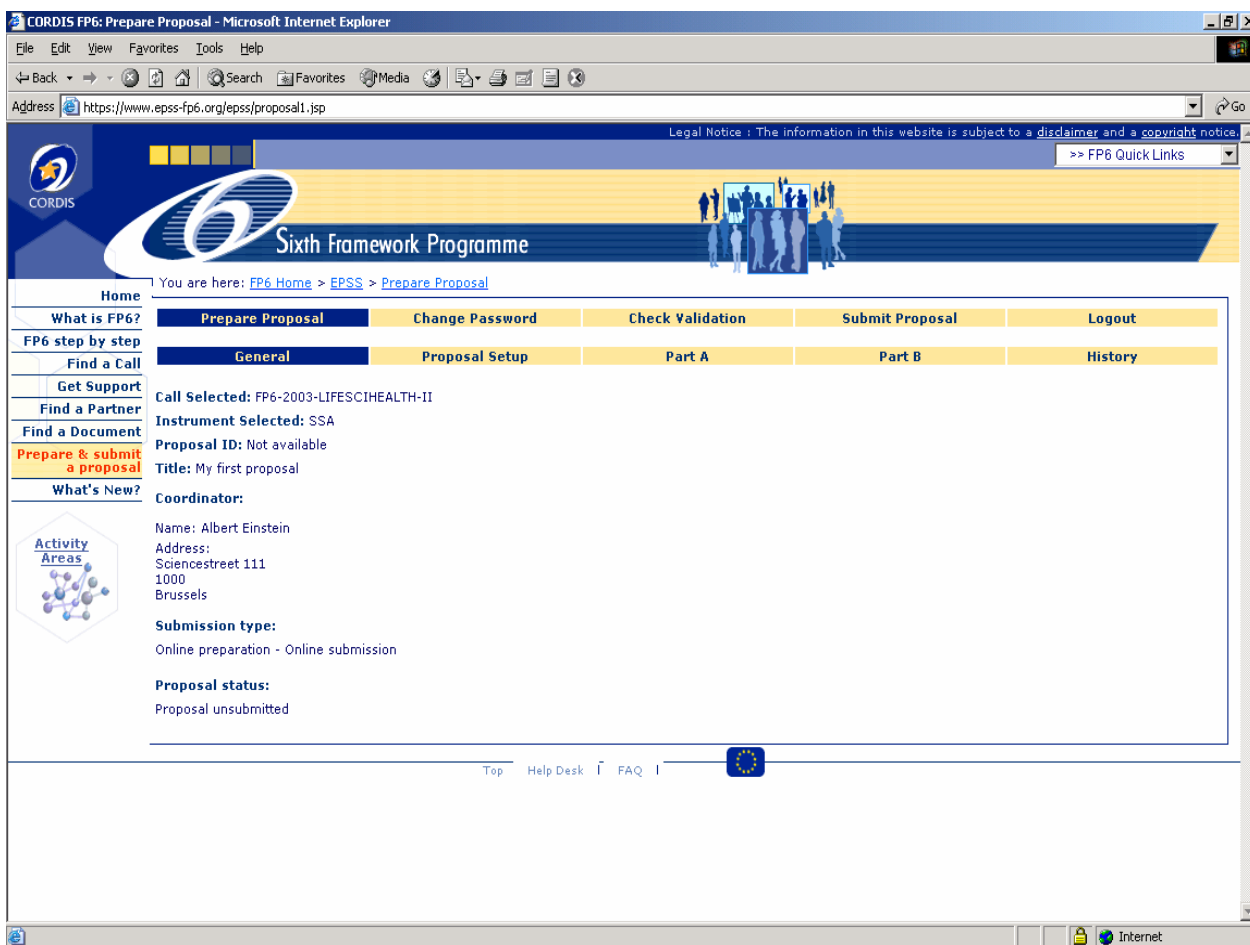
CORDIS FP6: Prepare Proposal - Microsoft Internet Explorer

File Edit View Favorites Tools Help

Back Search Favorites Media

Address https://www.epss-fp6.org/epss/proposal1.jsp Go

Legal Notice : The information in this website is subject to a disclaimer and a copyright notice.

>> FP6 Quick Links

CORDIS

Sixth Framework Programme

You are here: FP6 Home > EPSS > Prepare Proposal

Home
What is FP6?
FP6 step by step
Find a Call
Get Support
Find a Partner
Find a Document
Prepare & submit a proposal
What's New?

Activity Areas

| Prepare Proposal | Change Password | Check Validation | Submit Proposal | Logout |
|---|---|---|---|---|

| General | Proposal Setup | Part A | Part B | History |
|---|---|---|---|---|

Call Selected: FP6-2003-LIFESCIHEALTH-II

Instrument Selected: SSA

Proposal ID: Not available

Title: My first proposal

Coordinator:

Name: Albert Einstein
Address:
Sciencestreet 111
1000
Brussels

Submission type:

Online preparation - Online submission

Proposal status:

Proposal unsubmitted

Top Help Desk | FAQ |

Internet